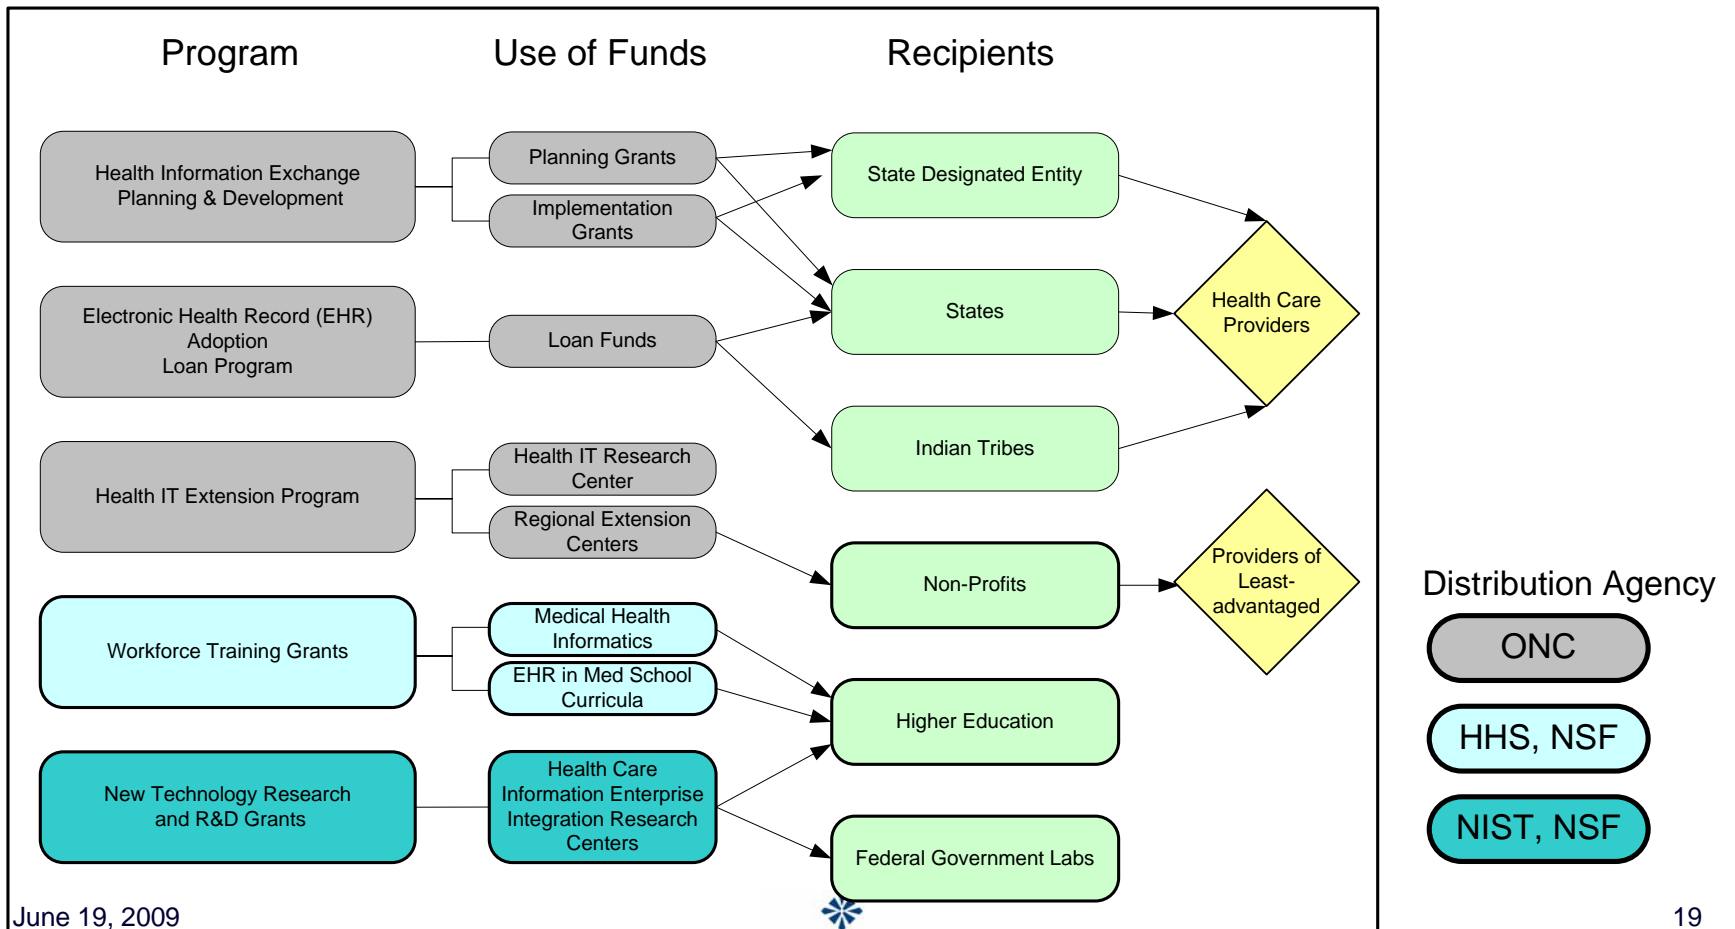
Program

Use of Funds

Recipients

Health Information Exchange Planning & Development

Planning Grants

Implementation Grants

State Designated Entity

Electronic Health Record (EHR) Adoption Loan Program

Loan Funds

States

Health Care Providers

Indian Tribes

Health IT Extension Program

Health IT Research Center

Regional Extension Centers

Non-Profits

Providers of Least-advantaged

Workforce Training Grants

Medical Health Informatics

EHR in Med School Curricula

Higher Education

New Technology Research and R&D Grants

Health Care Information Enterprise Integration Research Centers

Federal Government Labs

Distribution Agency

ONC

HHS, NSF

NIST, NSF

June 19, 2009

19